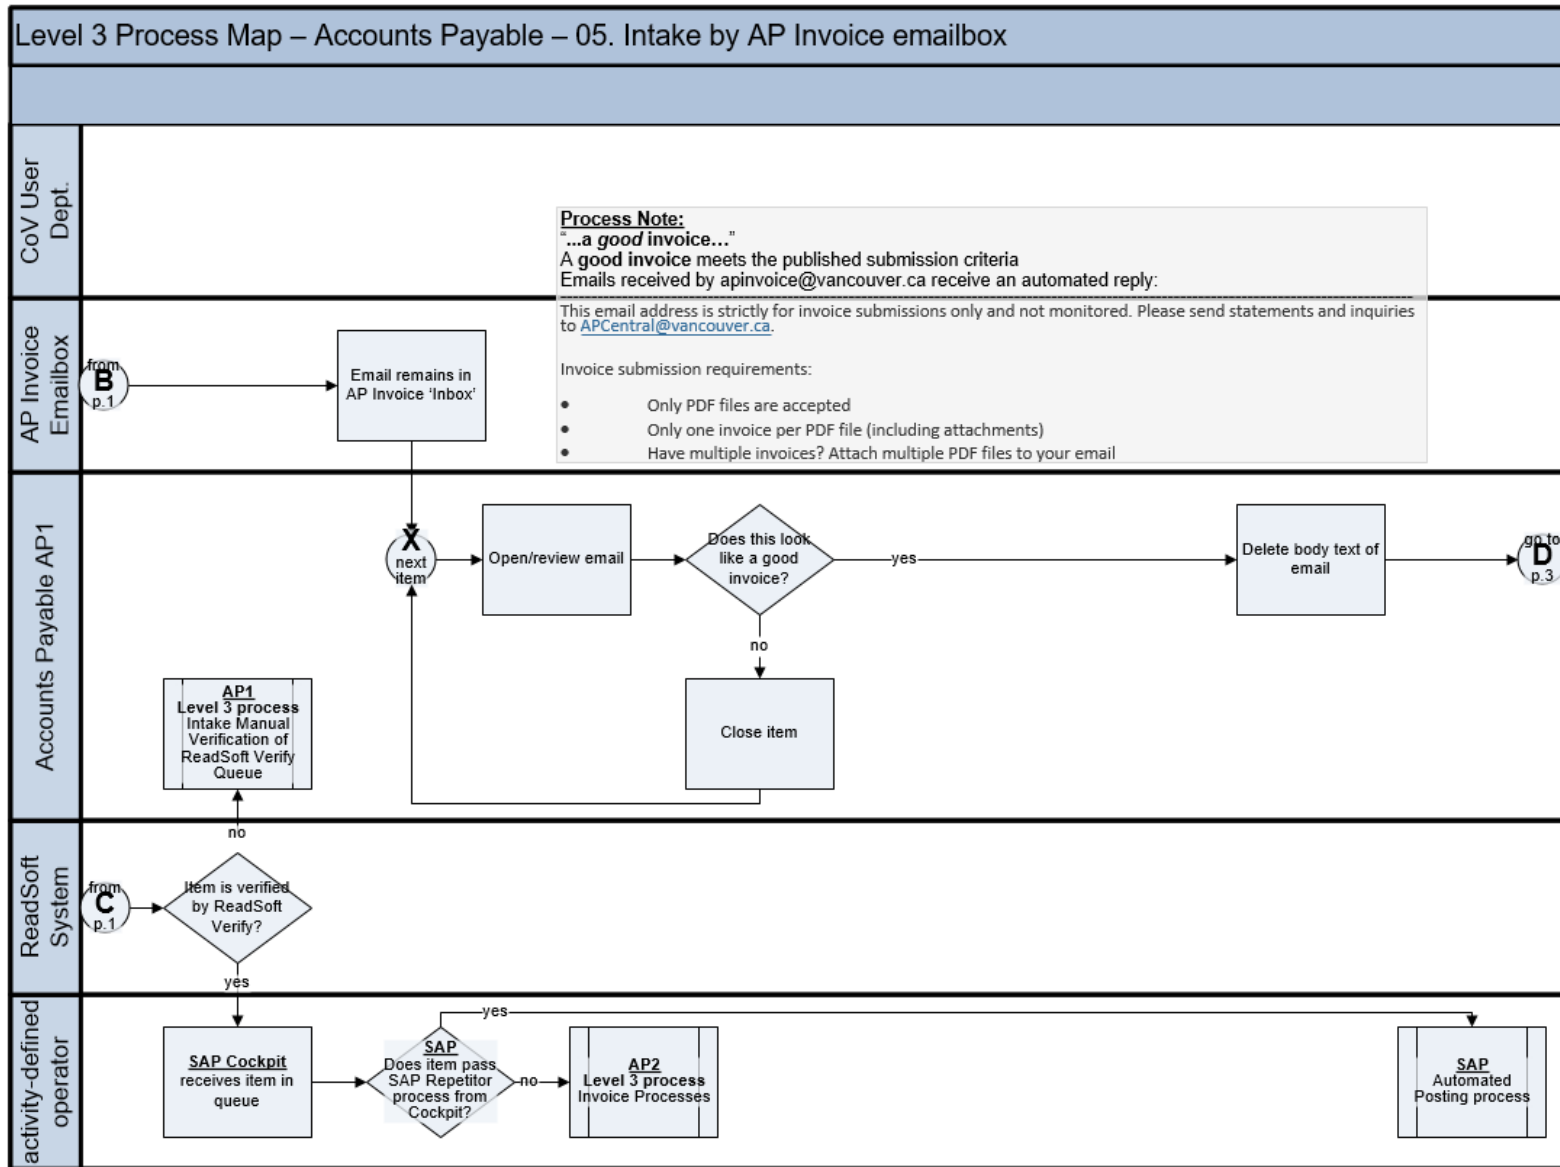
Level 3 Process Map – Accounts Payable – 05. Intake by AP Invoice emailbox

CoV User Dept.

AP Invoice Emailbox

Accounts Payable AP1

ReadSoft System

activity-defined operator

Process Note:
"...a *good* invoice..."
A **good invoice** meets the published submission criteria
Emails received by apinvoice@vancouver.ca receive an automated reply:

This email address is strictly for invoice submissions only and not monitored. Please send statements and inquiries to APCentral@vancouver.ca.

Invoice submission requirements:

- Only PDF files are accepted
- Only one invoice per PDF file (including attachments)
- Have multiple invoices? Attach multiple PDF files to your email

from B p.1

Email remains in AP Invoice 'Inbox'

X next item

Open/review email

Does this look like a good invoice?

yes

Delete body text of email

go to D p.3

no

Close item

AP1 Level 3 process Intake Manual Verification of ReadSoft Verify Queue

no

from C p.1

Item is verified by ReadSoft Verify?

yes

SAP Cockpit receives item in queue

SAP Does item pass SAP Repetitor process from Cockpit?

yes

no

AP2 Level 3 process Invoice Processes

SAP Automated Posting process